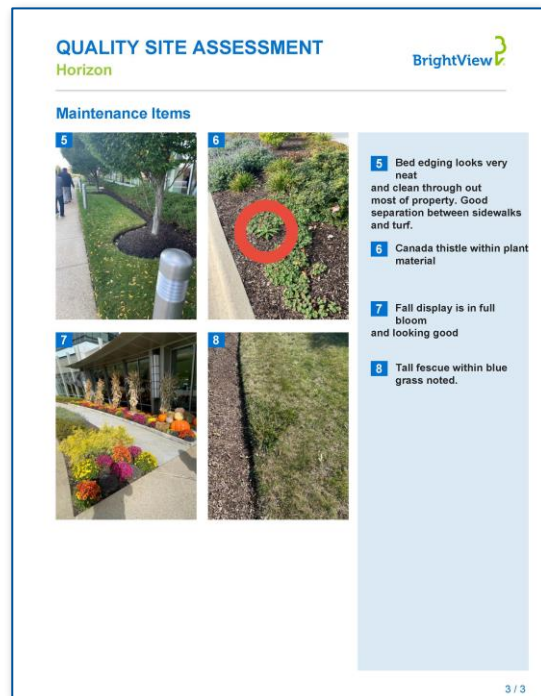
QUALITY SITE ASSESSMENT
Horizon

BrightView

Maintenance Items

5

6

7

8

5 Bed edging looks very neat and clean through out most of property. Good separation between sidewalks and turf.

6 Canada thistle within plant material

7 Fall display is in full bloom and looking good

8 Tall fescue within blue grass noted.

3 / 3